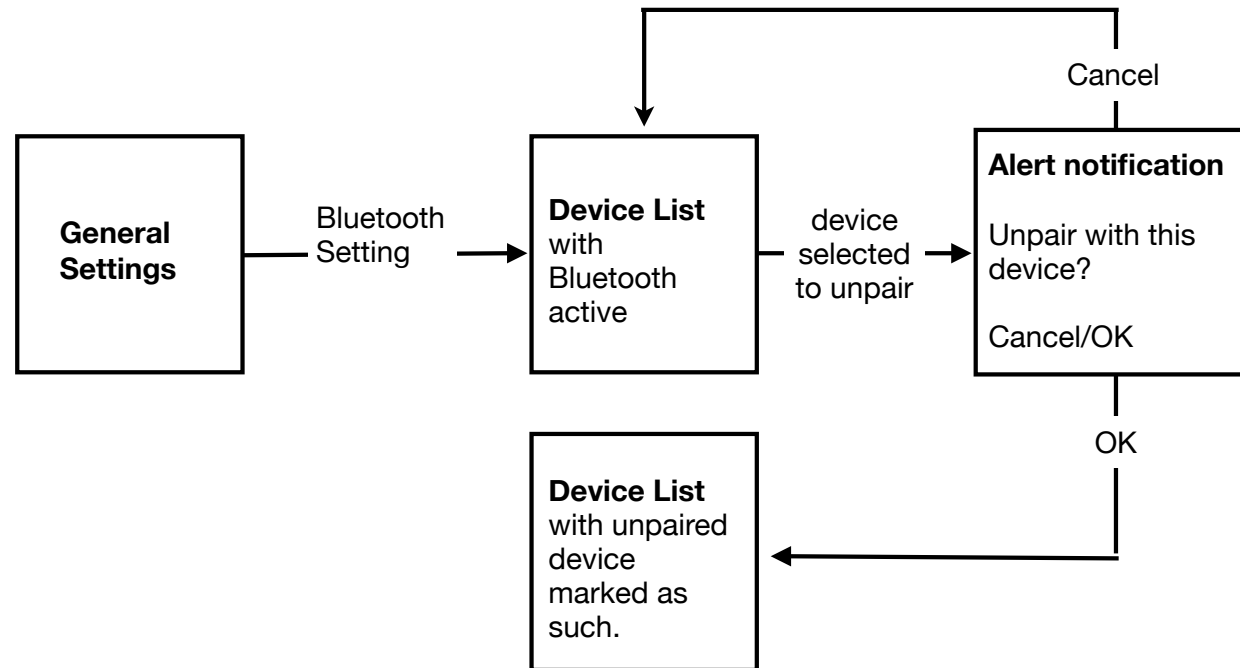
Cancel

General Settings

Bluetooth Setting

Device List with Bluetooth active

device selected to unpair

Alert notification

Unpair with this device?

Cancel/OK

OK

Device List with unpaired device marked as such.